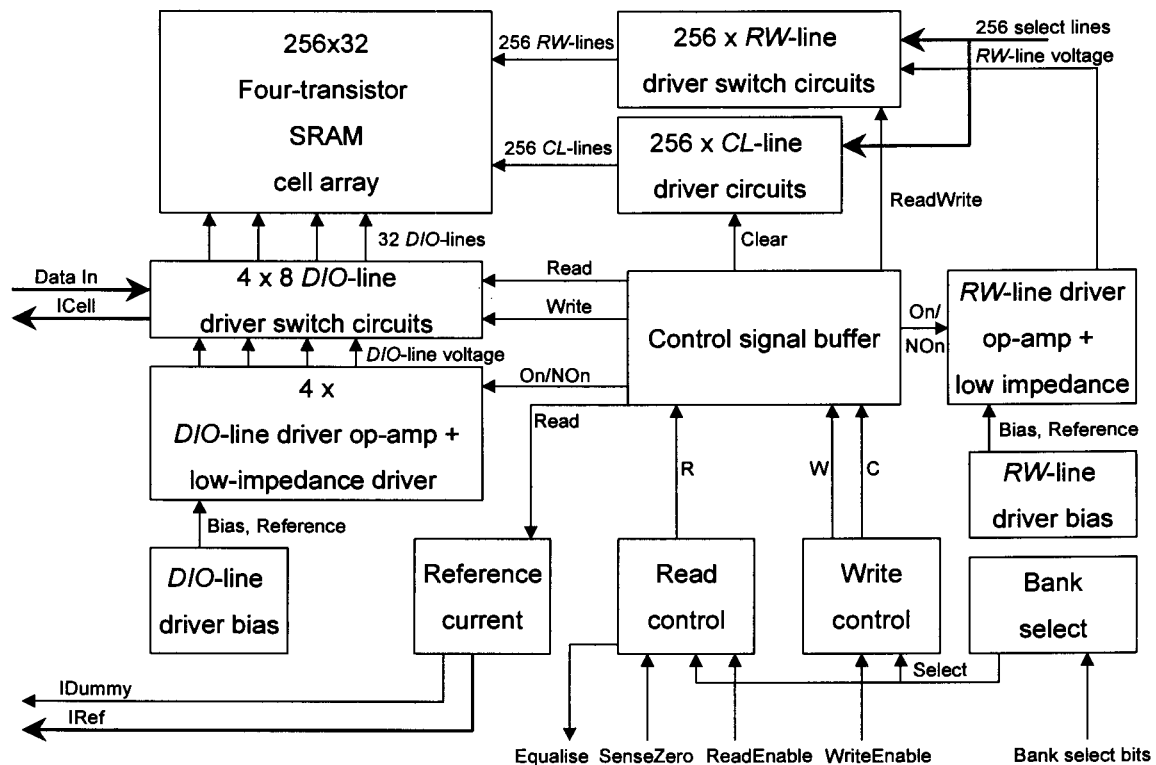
256x32
Four-transistor
SRAM
cell array

256 RW-lines

256 x RW-line
driver switch circuits

256 select lines
RW-line voltage

256 CL-lines

256 x CL-line
driver circuits

ReadWrite

32 DIO-lines

Clear

Data In
ICell

4 x 8 DIO-line
driver switch circuits

Read
Write

Control signal buffer

On/
NOn

RW-line driver
op-amp +
low impedance

DIO-line voltage

4 x
DIO-line driver op-amp +
low-impedance driver

On/NOn

Read

R

W C

Bias, Reference

RW-line
driver bias

Bias, Reference

DIO-line
driver bias

Reference
current

Read
control

Write
control

Bank
select

Select

IDummy
IRef

Equalise SenseZero ReadEnable WriteEnable Bank select bits